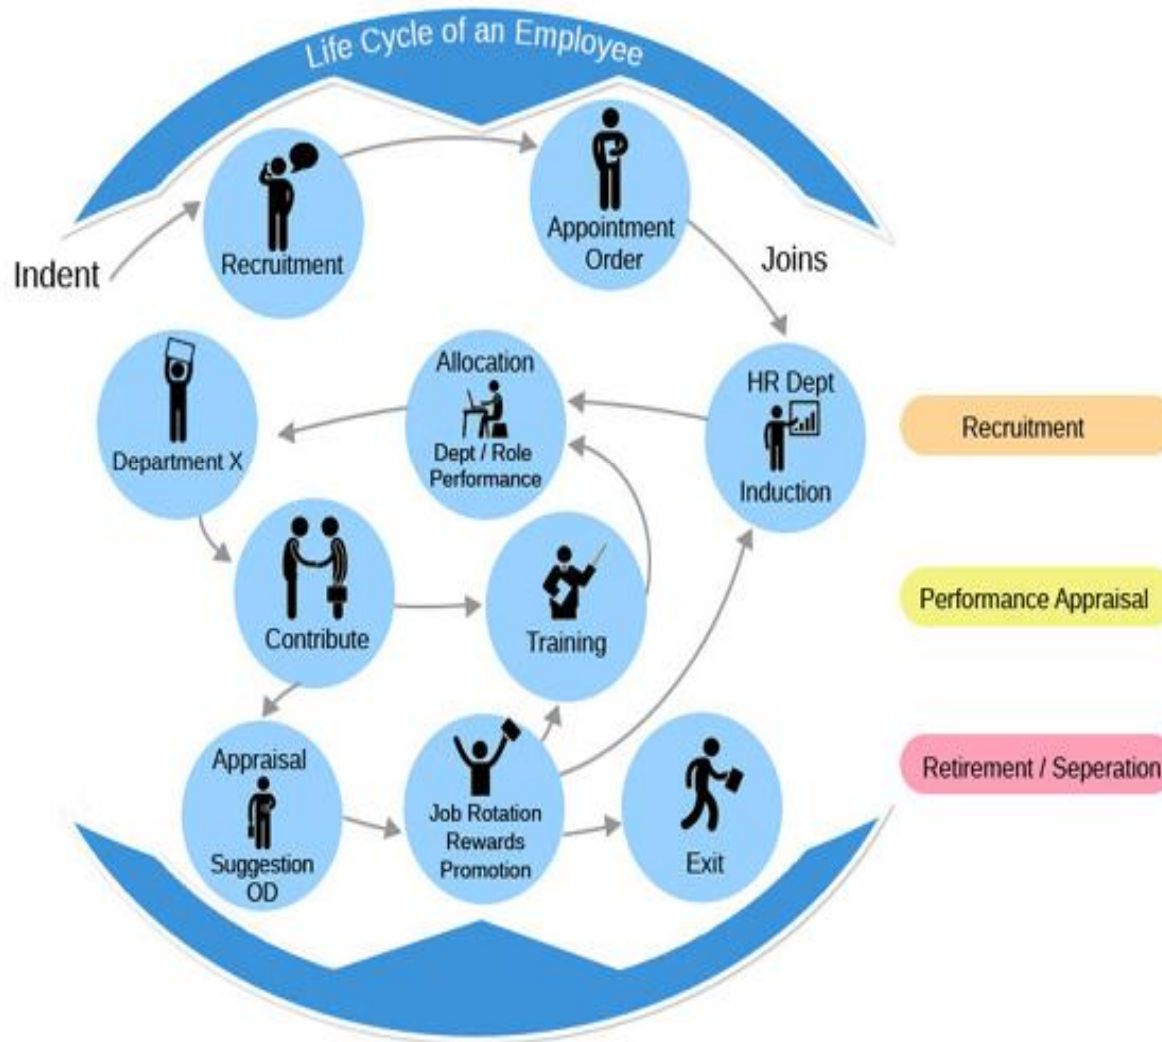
Life Cycle of an Employee

Indent

Recruitment

Appointment Order

Joins

Department X

Allocation

Dept / Role Performance

HR Dept

Induction

Recruitment

Contribute

Training

Performance Appraisal

Appraisal

Suggestion OD

Job Rotation Rewards Promotion

Exit

Retirement / Seperation